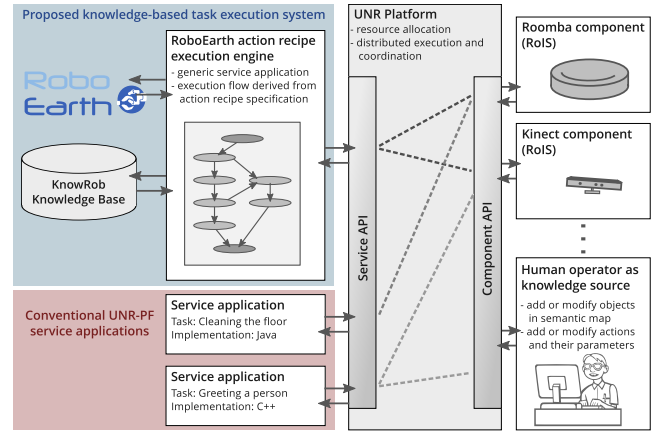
Proposed knowledge-based task execution system

Robo Earth

KnowRob Knowledge Base

RoboEarth action recipe execution engine
- generic service application
- execution flow derived from action recipe specification

UNR Platform
- resource allocation
- distributed execution and coordination

Service API

Component API

Roomba component (RoIS)

Kinect component (RoIS)

Human operator as knowledge source
- add or modify objects in semantic map
- add or modify actions and their parameters

Conventional UNR-PF service applications

Service application
Task: Cleaning the floor
Implementation: Java

Service application
Task: Greeting a person
Implementation: C++